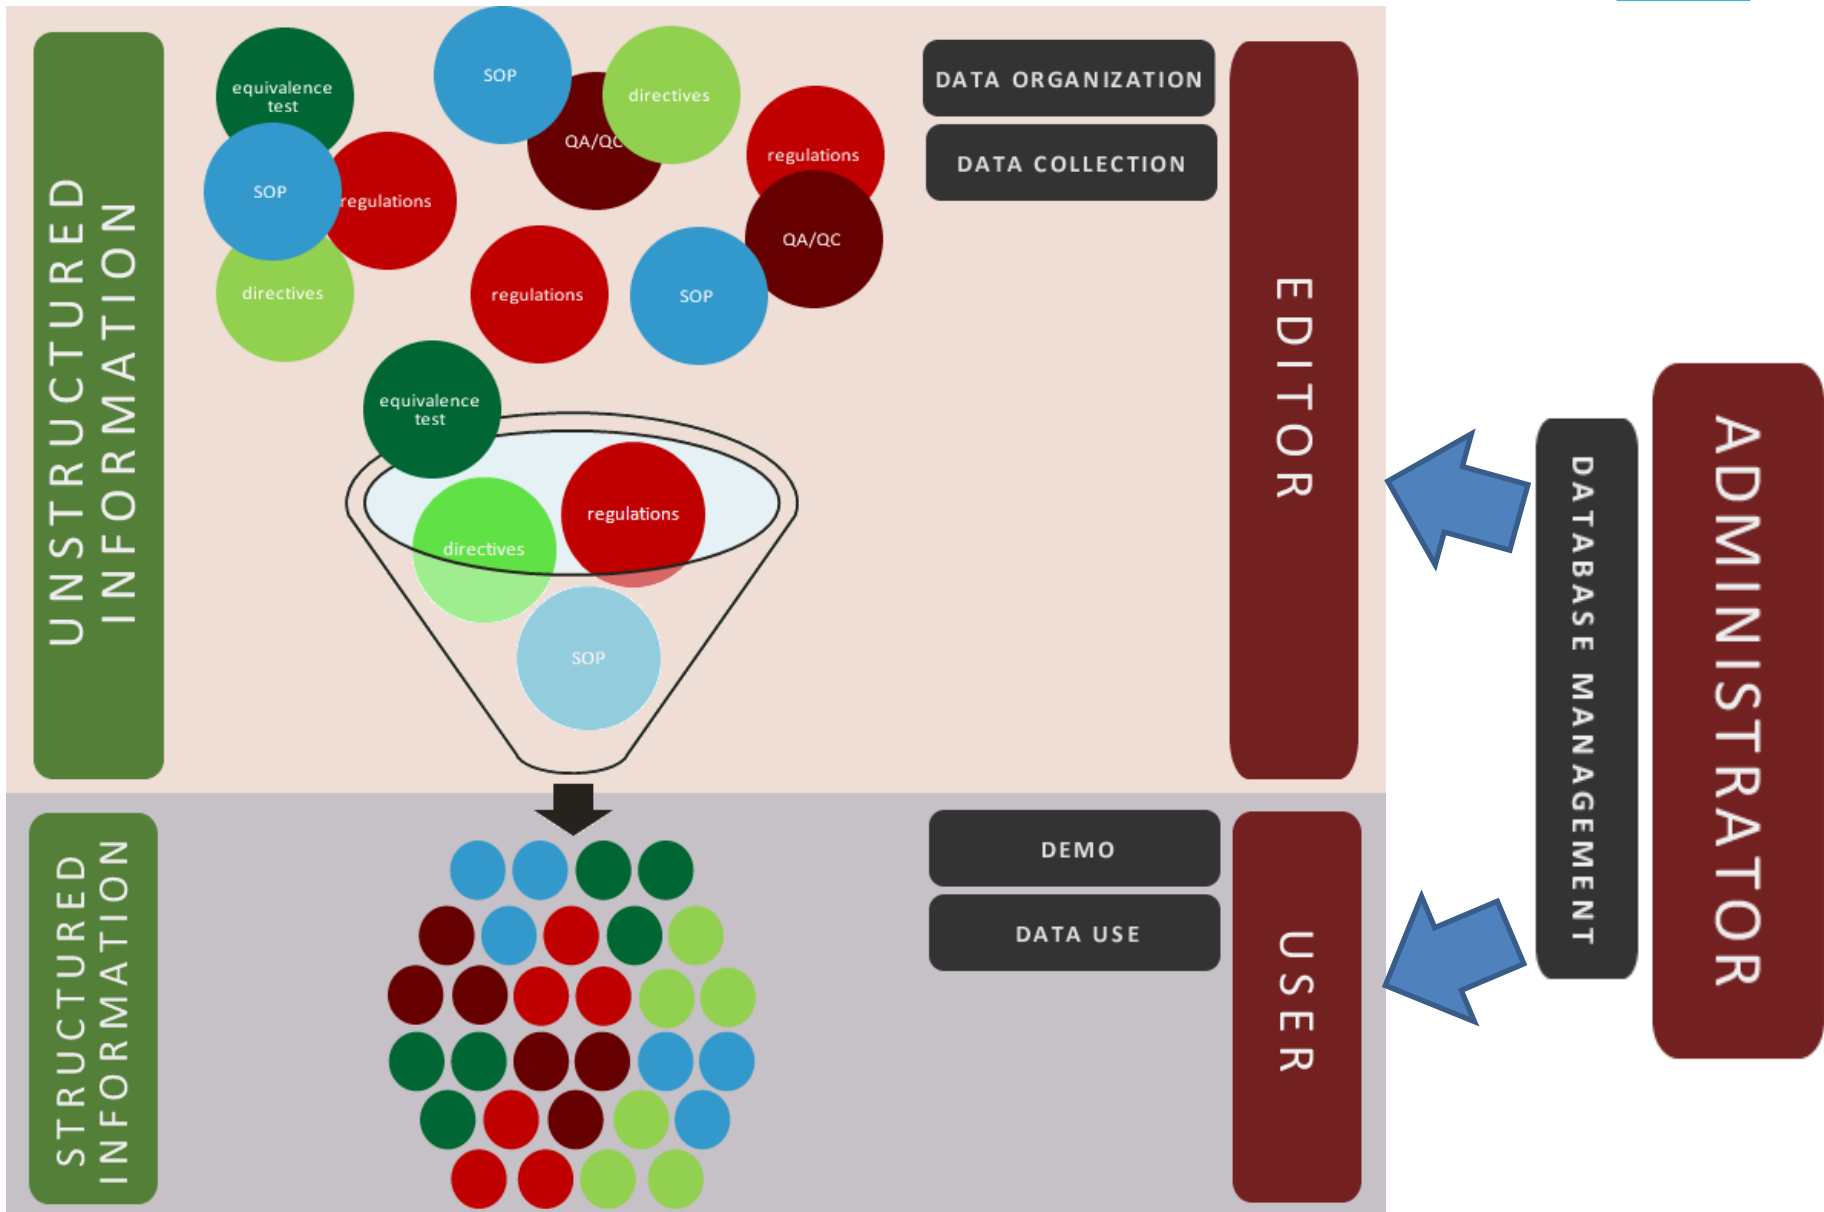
UNSTRUCTURED INFORMATION

equivalence test

SOP

QA/QC

directives

regulations

SOP

regulations

directives

regulations

SOP

QA/QC

equivalence test

directives

regulations

SOP

DATA ORGANIZATION

DATA COLLECTION

EDITOR

STRUCTURED INFORMATION

DEMO

DATA USE

USER

DATABASE MANAGEMENT

ADMINISTRATOR